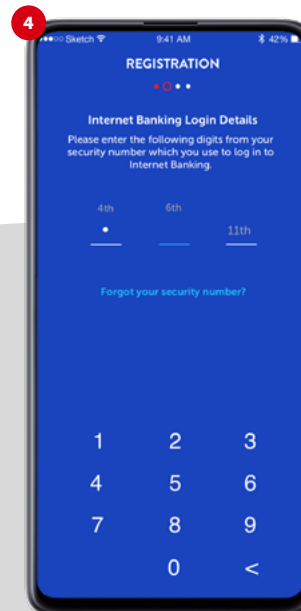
4

Sketch 9:41 AM 42%

REGISTRATION

Internet Banking Login Details

Please enter the following digits from your security number which you use to log in to Internet Banking.

4th 6th 11th

•

Forgot your security number?

1 2 3
4 5 6
7 8 9
0 <